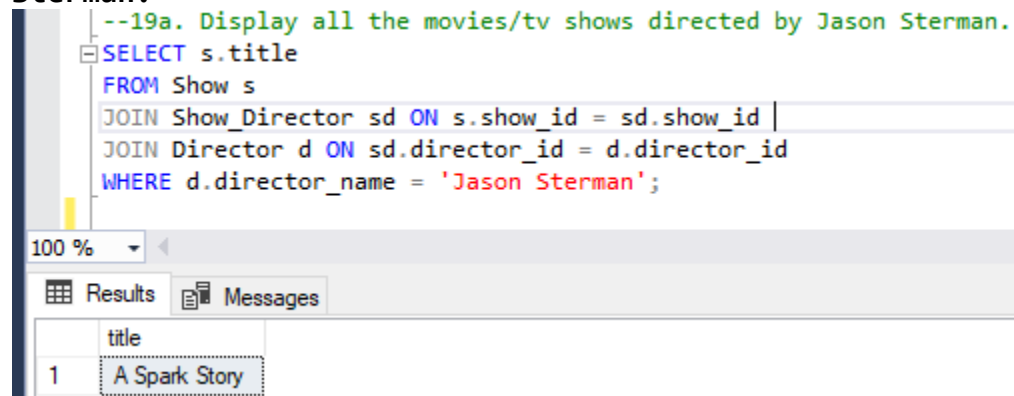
--19a. Display all the movies/tv shows directed by Jason Sterman.
SELECT s.title
FROM Show s
JOIN Show_Director sd ON s.show_id = sd.show_id
JOIN Director d ON sd.director_id = d.director_id
WHERE d.director_name = 'Jason Sterman';

100 %

Results Messages

| | title |
|---|---|
| 1 | A Spark Story |